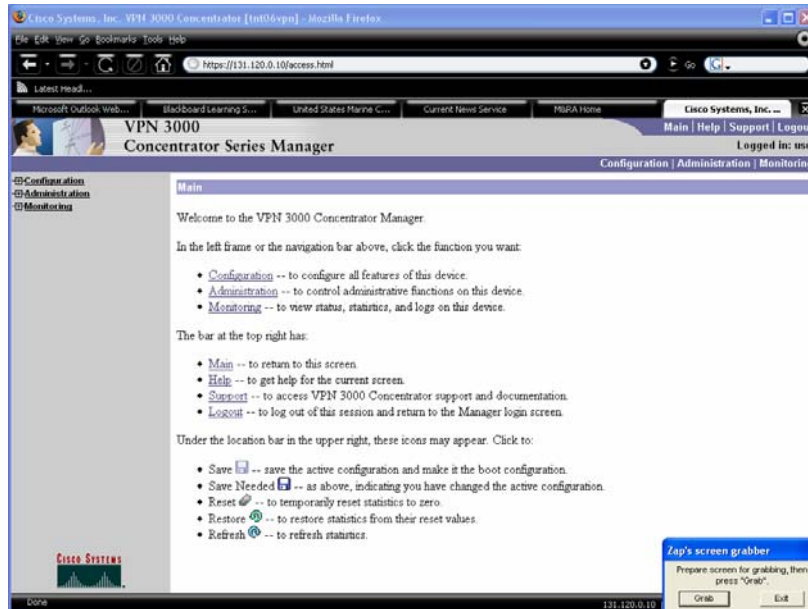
Cisco Systems, Inc. VPN 3000 Concentrator [tnt06vpn] - Mozilla Firefox

File Edit View Go Bookmarks Tools Help

https://131.120.0.10/access.html

Go

Latest Head...

Microsoft Outlook Web... | Blackboard Learning S... | United States Marine C... | Current News Service | MBRA Home | Cisco Systems, Inc. ...

VPN 3000
Concentrator Series Manager

Main | Help | Support | Logou

Logged in: us

Configuration | Administration | Monitorin

Configuration
Administration
Monitoring

Main

Welcome to the VPN 3000 Concentrator Manager.

In the left frame or the navigation bar above, click the function you want:

- Configuration -- to configure all features of this device.
- Administration -- to control administrative functions on this device.
- Monitoring -- to view status, statistics, and logs on this device.

The bar at the top right has:

- Main -- to return to this screen.
- Help -- to get help for the current screen.
- Support -- to access VPN 3000 Concentrator support and documentation.
- Logout -- to log out of this session and return to the Manager login screen.

Under the location bar in the upper right, these icons may appear. Click to:

- Save -- save the active configuration and make it the boot configuration.
- Save Needed -- as above, indicating you have changed the active configuration.
- Reset -- to temporarily reset statistics to zero.
- Restore -- to restore statistics from their reset values.
- Refresh -- to refresh statistics.

Cisco Systems

Zap's screen grabber

Prepare screen for grabbing, then press "Grab".

Grab | Exit

Done

131.120.0.10